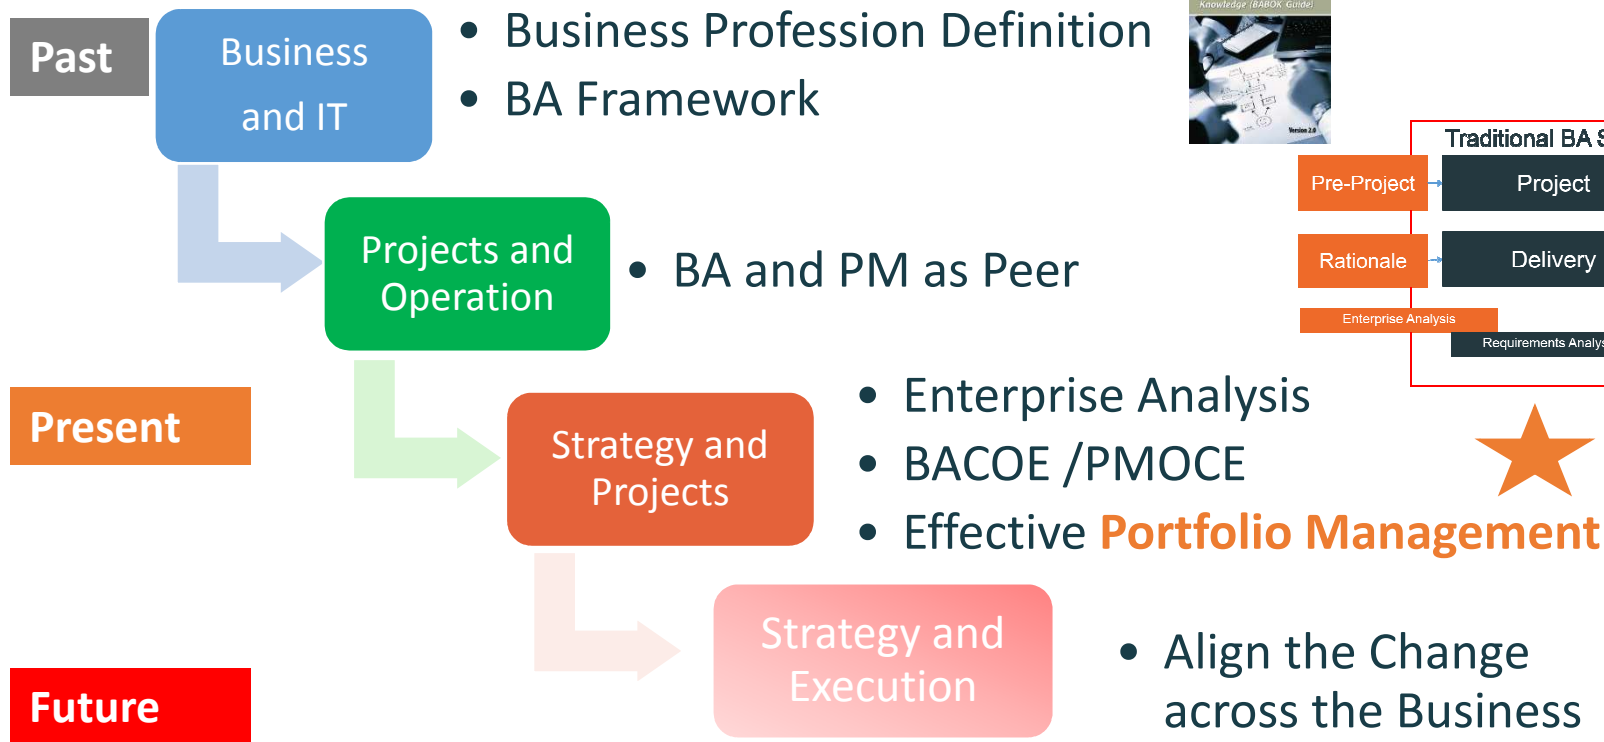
Past

Business and IT

• Business Profession Definition
• BA Framework

Knowledge (BABOK Guide)
Version 2.0

Traditional BA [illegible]

Pre-Project

Project

Rationale

Delivery

Enterprise Analysis

Requirements Analy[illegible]

Projects and Operation

• BA and PM as Peer

Present

Strategy and Projects

• Enterprise Analysis
• BACOE /PMOCE
• Effective Portfolio Management

Future

Strategy and Execution

• Align the Change across the Business